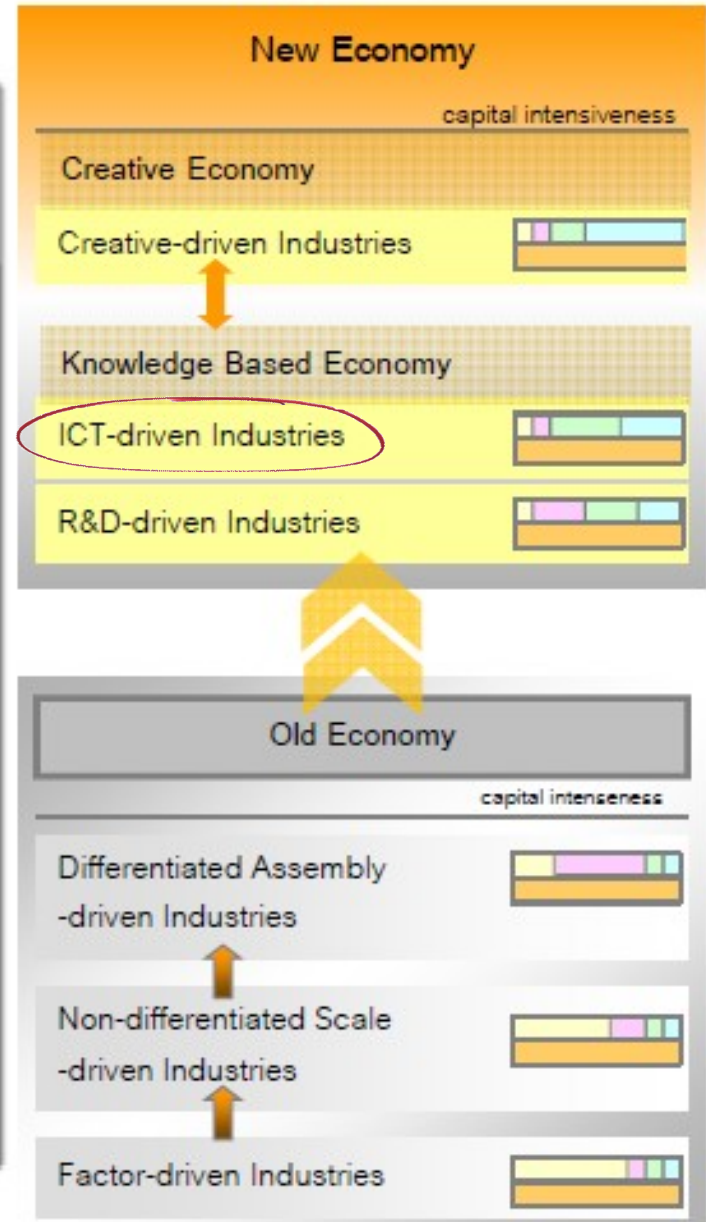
New Economy

capital intensiveness

Creative Economy

Creative-driven Industries

Knowledge Based Economy

ICT-driven Industries

R&D-driven Industries

Old Economy

capital intenseness

Differentiated Assembly -driven Industries

Non-differentiated Scale -driven Industries

Factor-driven Industries